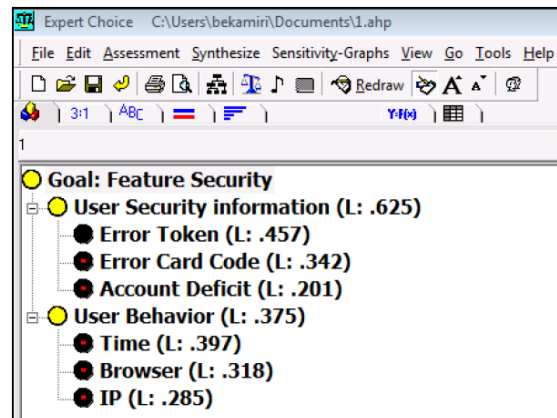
Expert Choice C:\Users\bekamiri\Documents\1.ahp

File Edit Assessment Synthesize Sensitivity-Graphs View Go Tools Help

Redraw

3:1 ABC Y=F(x)

1

Goal: Feature Security
User Security information (L: .625)
Error Token (L: .457)
Error Card Code (L: .342)
Account Deficit (L: .201)
User Behavior (L: .375)
Time (L: .397)
Browser (L: .318)
IP (L: .285)